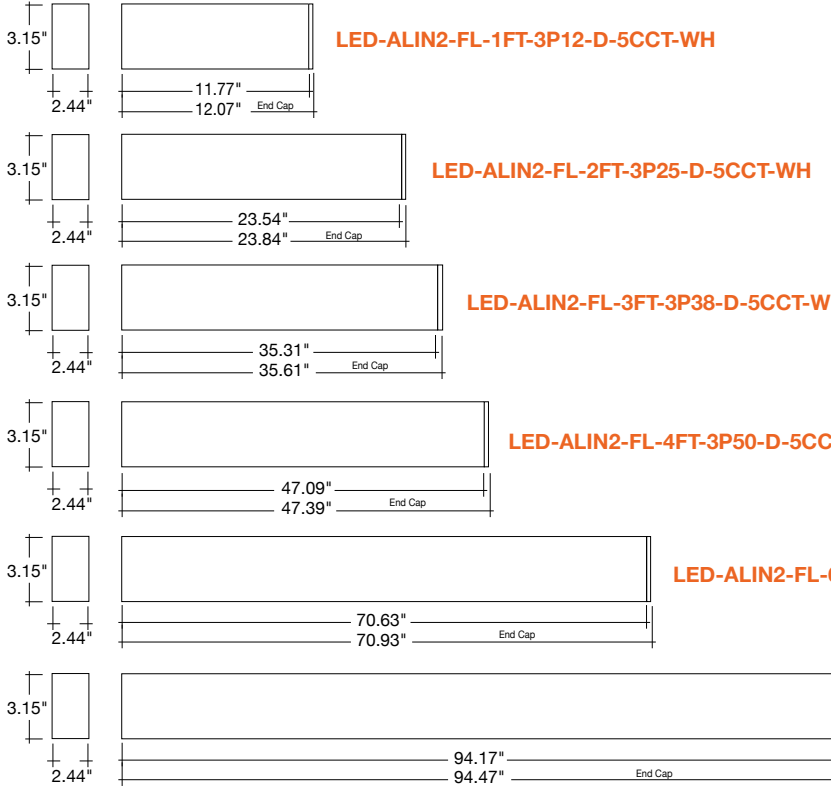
3.15"
2.44"
11.77"
12.07"
End Cap
LED-ALIN2-FL-1FT-3P12-D-5CCT-WH

3.15"
2.44"
23.54"
23.84"
End Cap
LED-ALIN2-FL-2FT-3P25-D-5CCT-WH

3.15"
2.44"
35.31"
35.61"
End Cap
LED-ALIN2-FL-3FT-3P38-D-5CCT-W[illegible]

3.15"
2.44"
47.09"
47.39"
End Cap
LED-ALIN2-FL-4FT-3P50-D-5CC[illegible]

3.15"
2.44"
70.63"
70.93"
End Cap
LED-ALIN2-FL-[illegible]

3.15"
2.44"
94.17"
94.47"
End Cap